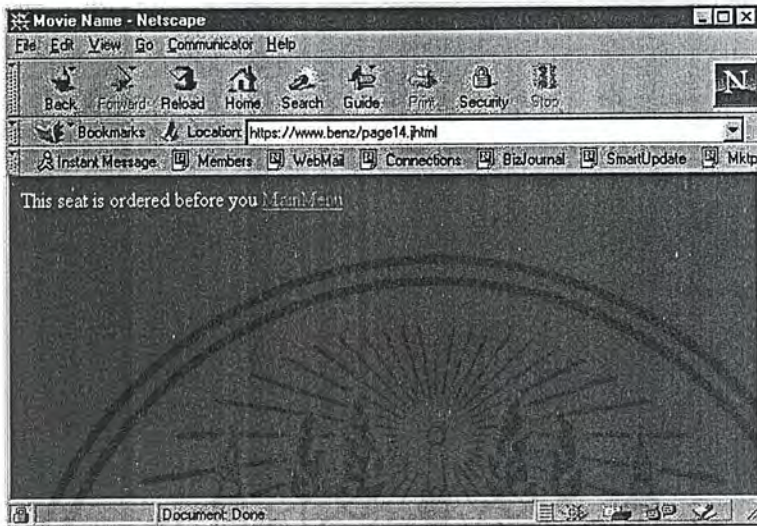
Movie Name - Netscape

File Edit View Go Communicator Help

Back Forward Reload Home Search Guide Print Security Stop

Bookmarks Location: https://www.benz/page14.jhtml

Instant Message Members WebMail Connections BizJournal SmartUpdate Mktp

This seat is ordered before you MainMenu

Document: Done